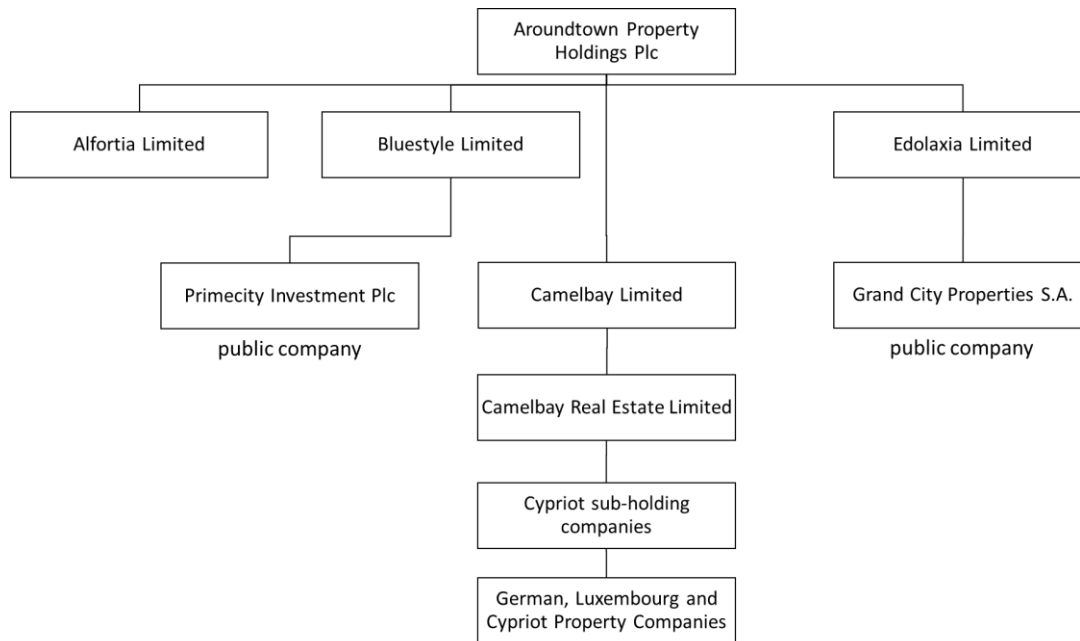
Aroundtown Property Holdings Plc

Alfortia Limited

Bluestyle Limited

Edolaxia Limited

Primecity Investment Plc

public company

Camelbay Limited

Grand City Properties S.A.

public company

Camelbay Real Estate Limited

Cypriot sub-holding companies

German, Luxembourg and Cypriot Property Companies